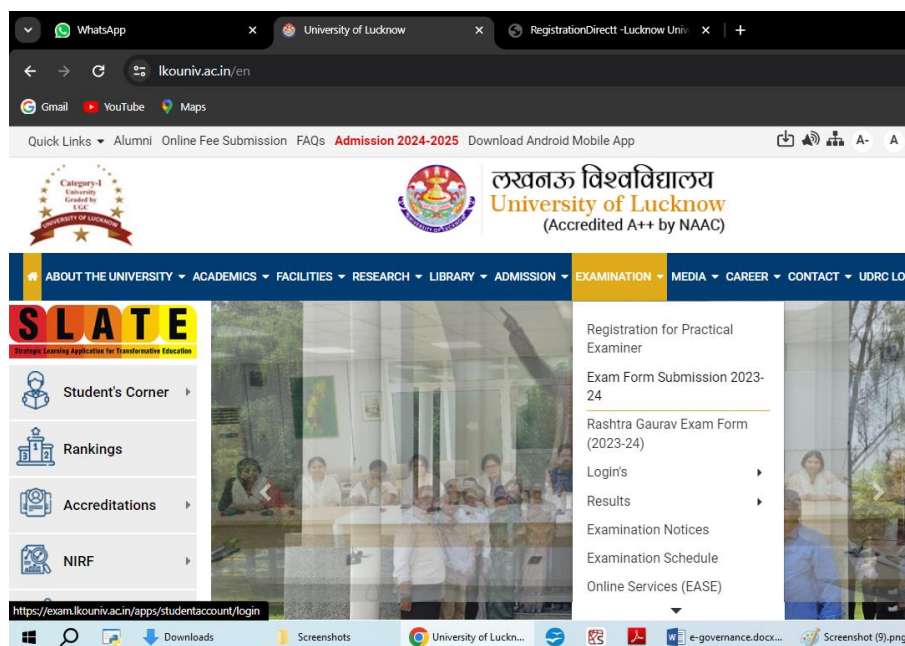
WhatsApp
University of Lucknow
RegistrationDirectt -Lucknow Univ
lkouniv.ac.in/en
Gmail YouTube Maps

Quick Links Alumni Online Fee Submission FAQs Admission 2024-2025 Download Android Mobile App A- A

Category-I University Graded by UGC
UNIVERSITY OF LUCKNOW

लखनऊ विश्वविद्यालय
University of Lucknow
(Accredited A++ by NAAC)

ABOUT THE UNIVERSITY ACADEMICS FACILITIES RESEARCH LIBRARY ADMISSION EXAMINATION MEDIA CAREER CONTACT UDRC LO

SLATE
Strategic Learning Application for Transformative Education

Student's Corner
Rankings
Accreditations
NIRF

Registration for Practical Examiner
Exam Form Submission 2023-24
Rashtra Gaurav Exam Form (2023-24)
Login's
Results
Examination Notices
Examination Schedule
Online Services (EASE)

https://exam.lkouniv.ac.in/apps/studentaccount/login

Downloads
Screenshots
University of Luckn...
e-governance.docx...
Screenshot (9).png